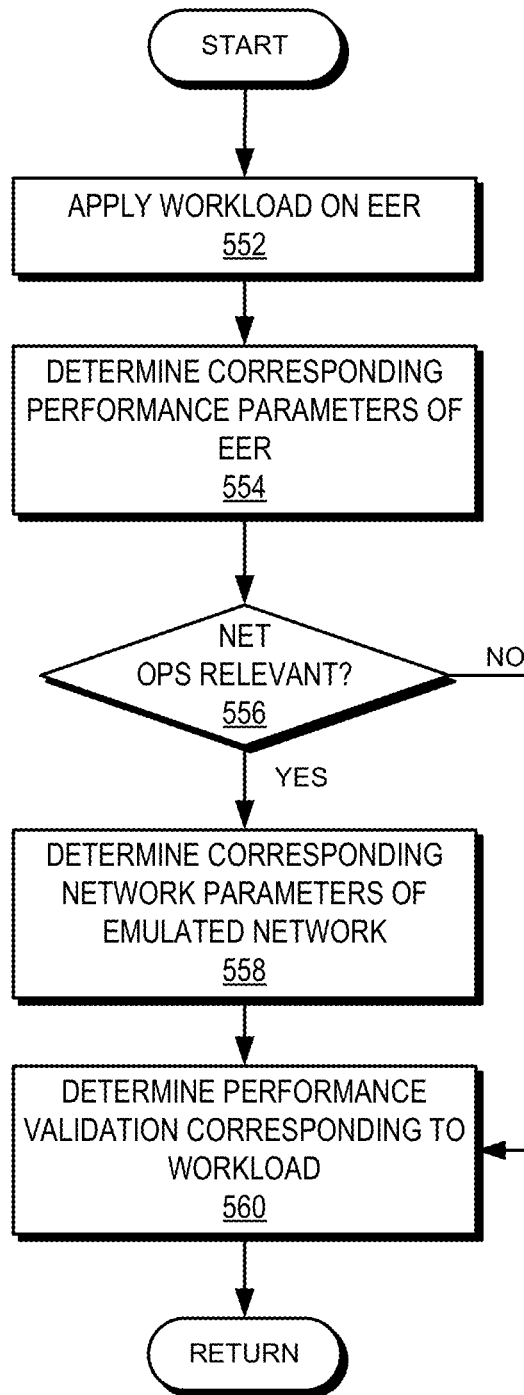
START

APPLY WORKLOAD ON EER
552

DETERMINE CORRESPONDING PERFORMANCE PARAMETERS OF EER
554

NET OPS RELEVANT?
556

NO

YES

DETERMINE CORRESPONDING NETWORK PARAMETERS OF EMULATED NETWORK
558

DETERMINE PERFORMANCE VALIDATION CORRESPONDING TO WORKLOAD
560

RETURN